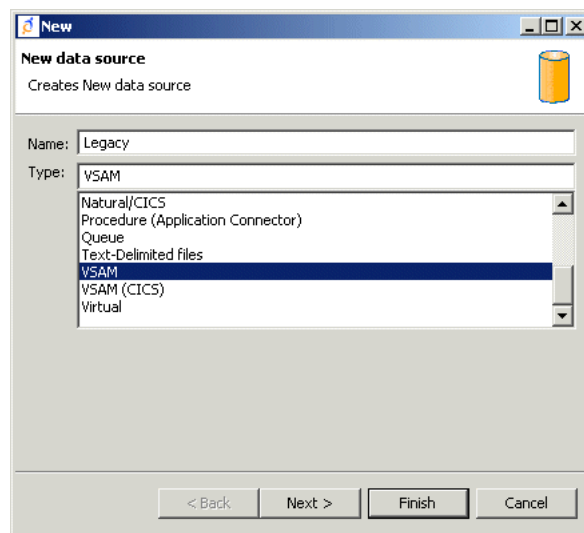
New

New data source

Creates New data source

Name: Legacy

Type: VSAM

Natural/CICS
Procedure (Application Connector)
Queue
Text-Delimited files
VSAM
VSAM (CICS)
Virtual

< Back
Next >
Finish
Cancel